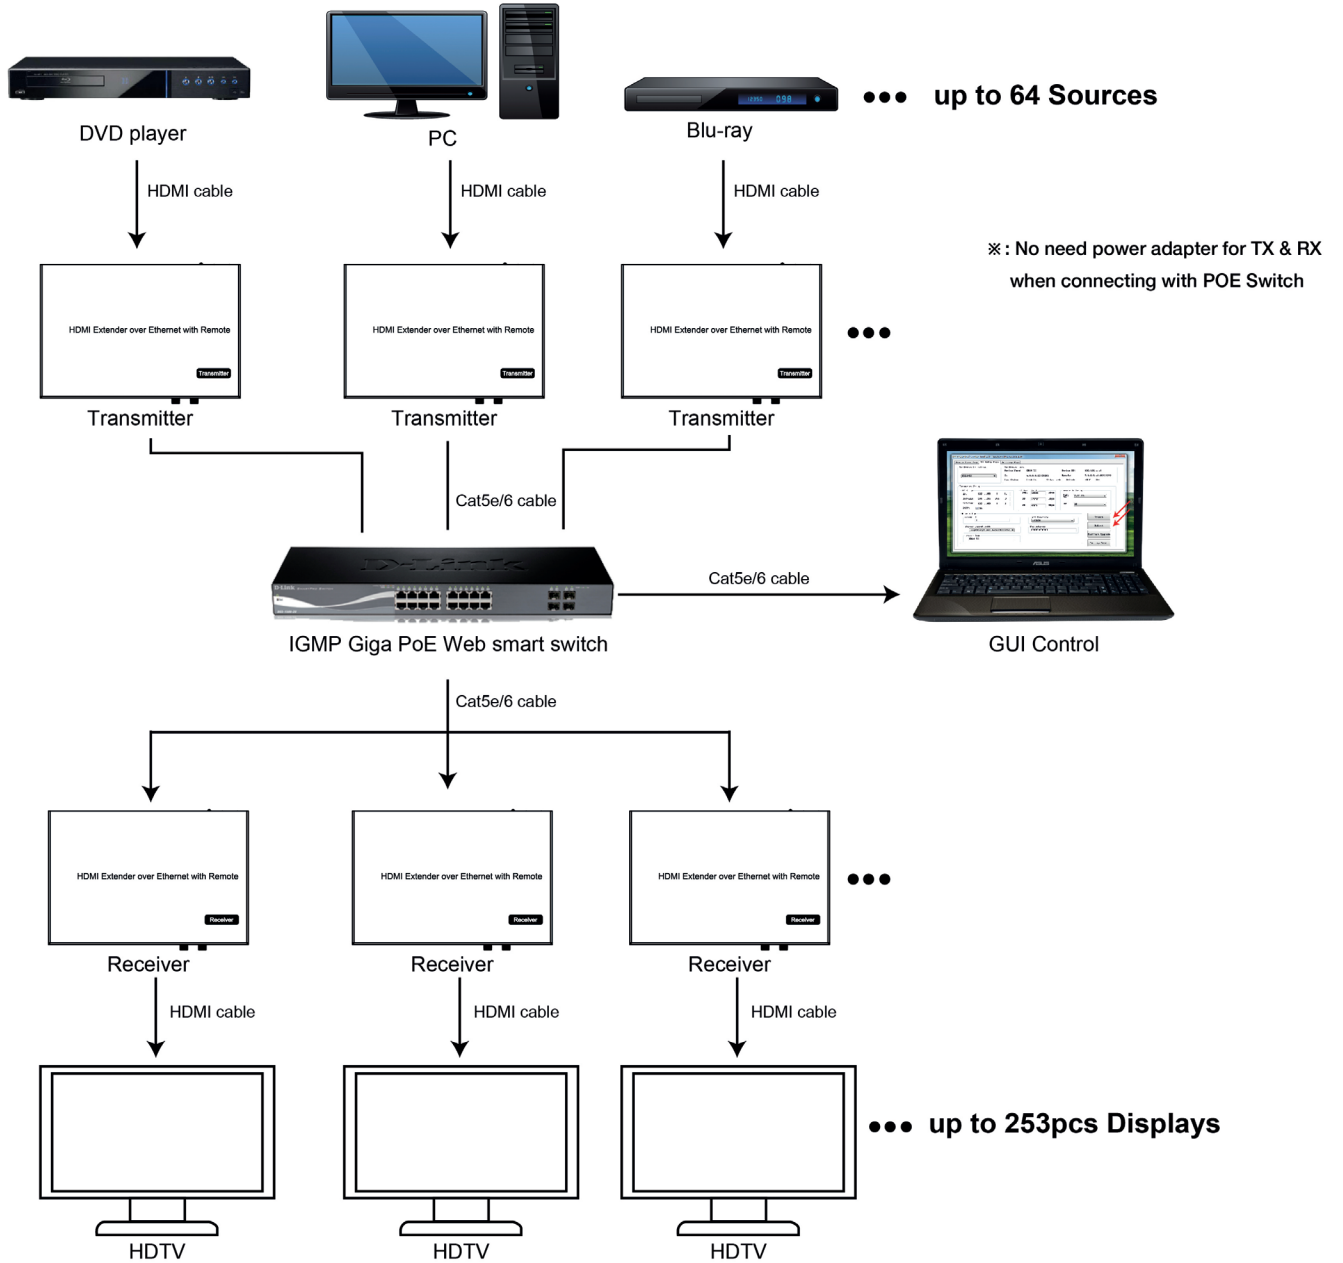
DVD player
PC
Blu-ray
••• up to 64 Sources

HDMI cable
HDMI cable
HDMI cable

※: No need power adapter for TX & RX when connecting with POE Switch

HDMI Extender over Ethernet with Remote
Transmitter
HDMI Extender over Ethernet with Remote
Transmitter
HDMI Extender over Ethernet with Remote
Transmitter
•••

Transmitter
Transmitter
Transmitter

Cat5e/6 cable

D-Link

Cat5e/6 cable

IGMP Giga PoE Web smart switch
GUI Control

Cat5e/6 cable

HDMI Extender over Ethernet with Remote
Receiver
HDMI Extender over Ethernet with Remote
Receiver
HDMI Extender over Ethernet with Remote
Receiver
•••

Receiver
Receiver
Receiver

HDMI cable
HDMI cable
HDMI cable

••• up to 253pcs Displays

HDTV
HDTV
HDTV